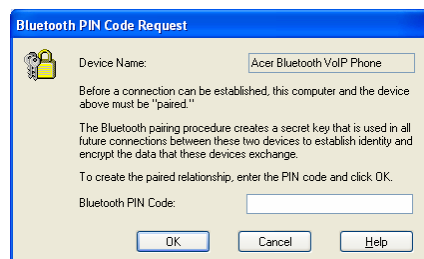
Bluetooth PIN Code Request

Device Name: Acer Bluetooth VoIP Phone

Before a connection can be established, this computer and the device above must be "paired."

The Bluetooth pairing procedure creates a secret key that is used in all future connections between these two devices to establish identity and encrypt the data that these devices exchange.

To create the paired relationship, enter the PIN code and click OK.

Bluetooth PIN Code:

OK Cancel Help